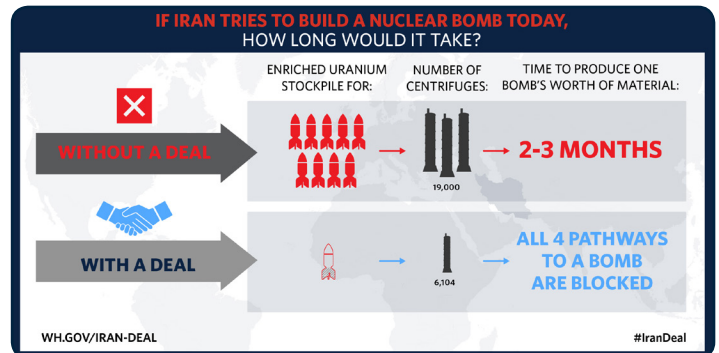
IF IRAN TRIES TO BUILD A NUCLEAR BOMB TODAY, HOW LONG WOULD IT TAKE?

ENRICHED URANIUM STOCKPILE FOR:

NUMBER OF CENTRIFUGES:

TIME TO PRODUCE ONE BOMB'S WORTH OF MATERIAL:

WITHOUT A DEAL

19,000

2-3 MONTHS

WITH A DEAL

6,104

ALL 4 PATHWAYS TO A BOMB ARE BLOCKED

WH.GOV/IRAN-DEAL

#IranDeal